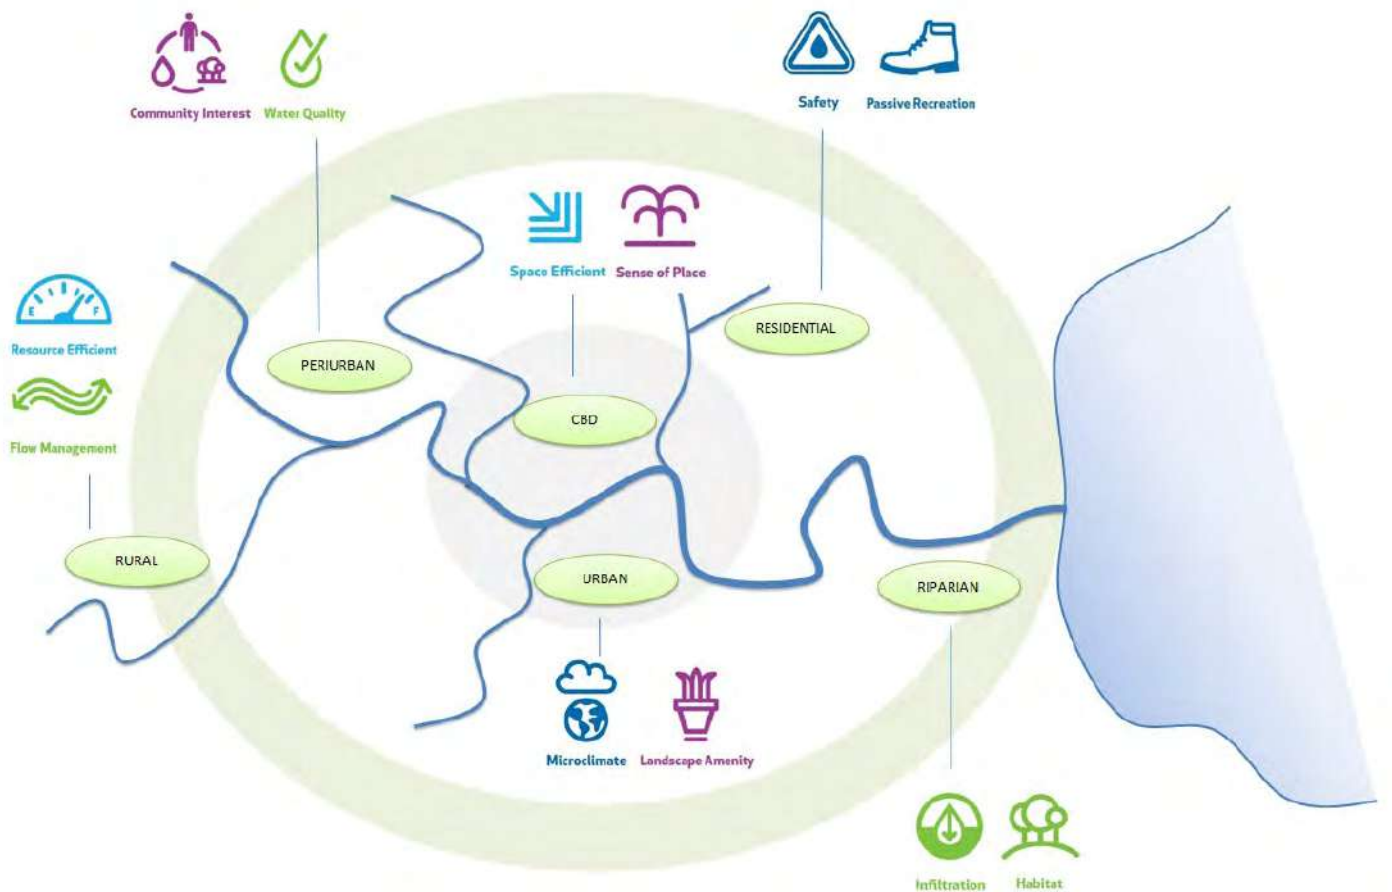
Community Interest Water Quality

Safety Passive Recreation

Space Efficient Sense of Place

Resource Efficient

Flow Management

PERIURBAN

RESIDENTIAL

CBD

RURAL

URBAN

RIPARIAN

Microclimate Landscape Amenity

Infiltration Habitat